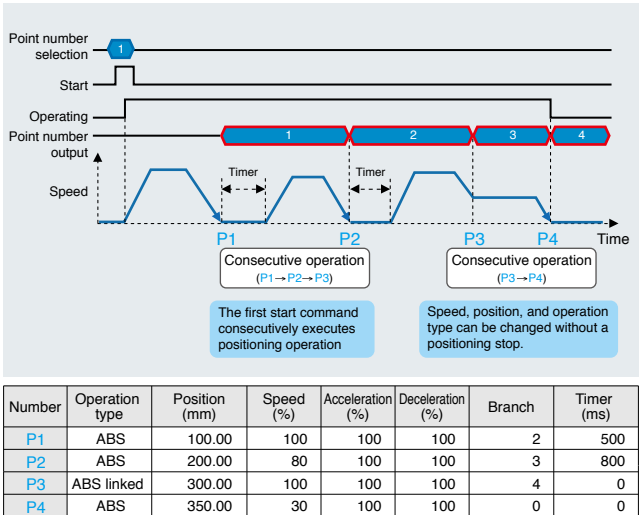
Point number selection
1
Start
Operating
Point number output
1
2
3
4
Speed
Timer
Timer
P1
P2
P3
P4
Time
Consecutive operation
(P1→P2→P3)
Consecutive operation
(P3→P4)
The first start command consecutively executes positioning operation
Speed, position, and operation type can be changed without a positioning stop.

| Number | Operation type | Position (mm) | Speed (%) | Acceleration (%) | Deceleration (%) | Branch | Timer (ms) |
|---|---|---|---|---|---|---|---|
| P1 | ABS | 100.00 | 100 | 100 | 100 | 2 | 500 |
| P2 | ABS | 200.00 | 80 | 100 | 100 | 3 | 800 |
| P3 | ABS linked | 300.00 | 100 | 100 | 100 | 4 | 0 |
| P4 | ABS | 350.00 | 30 | 100 | 100 | 0 | 0 |